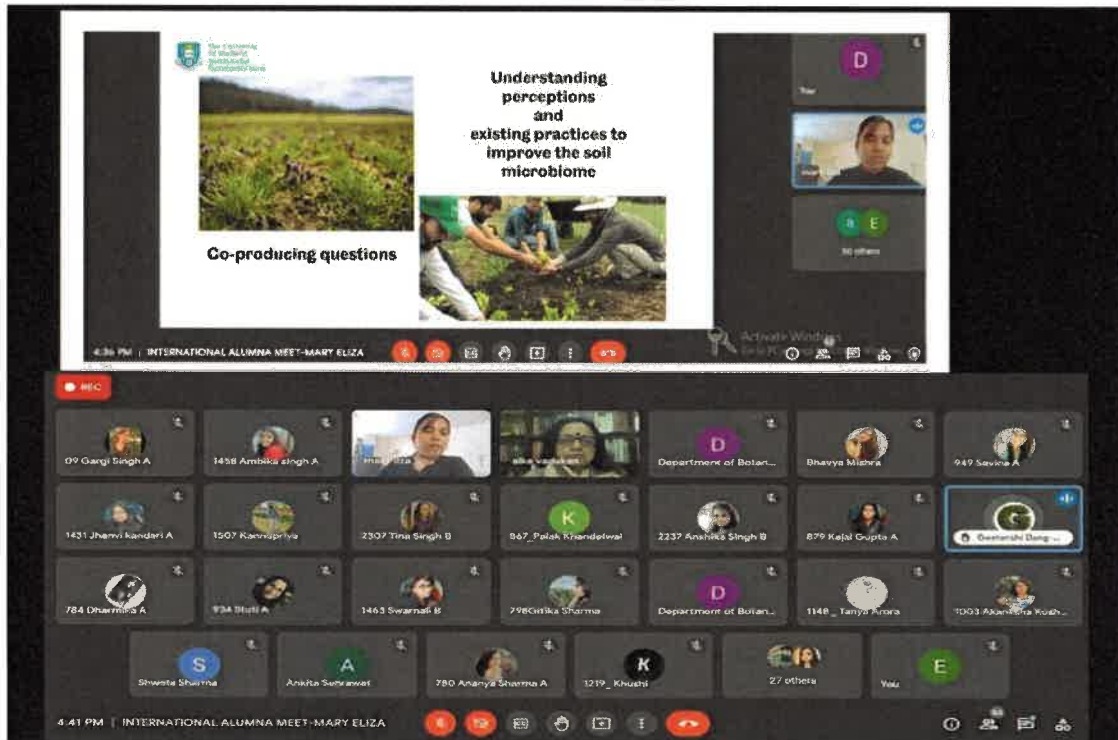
The University of Waikato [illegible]

Understanding perceptions and existing practices to improve the soil microbiome

Co-producing questions

D

You

30 others

4:36 PM | INTERNATIONAL ALUMNA MEET-MARY ELIZA

Activate Windows

REC

09 Gargi Singh A

1458 Ambika singh A

mary eliza

alka vadukar

D

Department of Botan...

Bhavya Mishra

949 Savina A

1431 Jhanvi kandari A

1507 Kanupriya

2307 Tina Singh B

K

967_Palak Khandelwal

2237 Anshika Singh B

879 Kajal Gupta A

Geetanshi Dang...

784 Dharmika A

934 Stuti A

1463 Swarnali B

798Gitika Sharma

D

Department of Botan...

1148_ Tanya Arora

1003 Akanksha Kush...

S

Shweta Sharma

A

Ankita Sehrawat

780 Ananya Sharma A

K

1219_ Khushi

27 others

E

You

4:41 PM | INTERNATIONAL ALUMNA MEET-MARY ELIZA